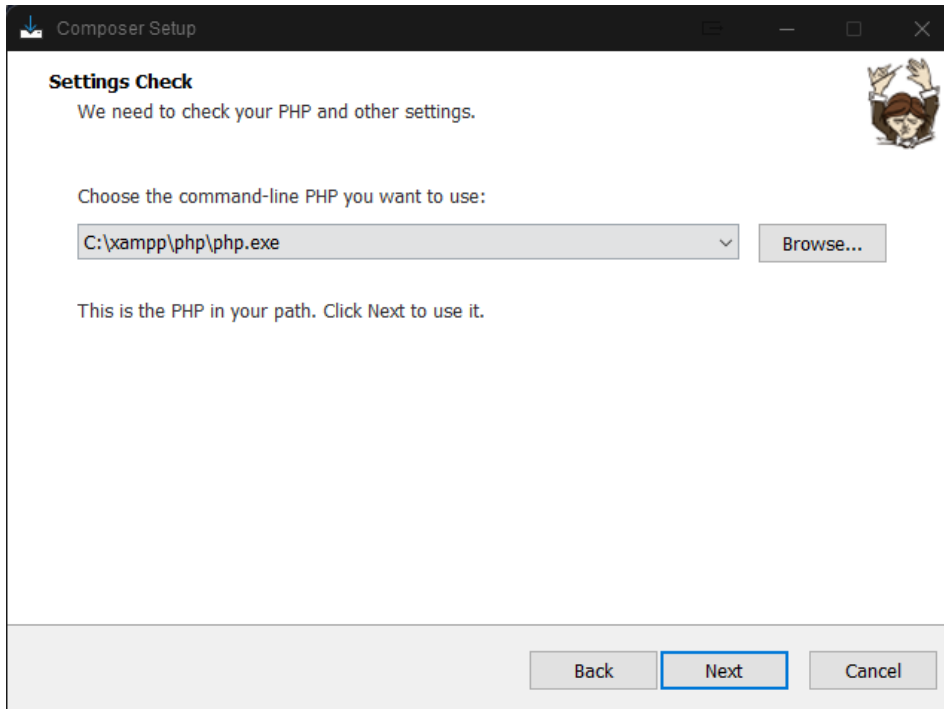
Composer Setup

Settings Check
We need to check your PHP and other settings.

Choose the command-line PHP you want to use:

C:\xampp\php\php.exe

Browse...

This is the PHP in your path. Click Next to use it.

Back
Next
Cancel